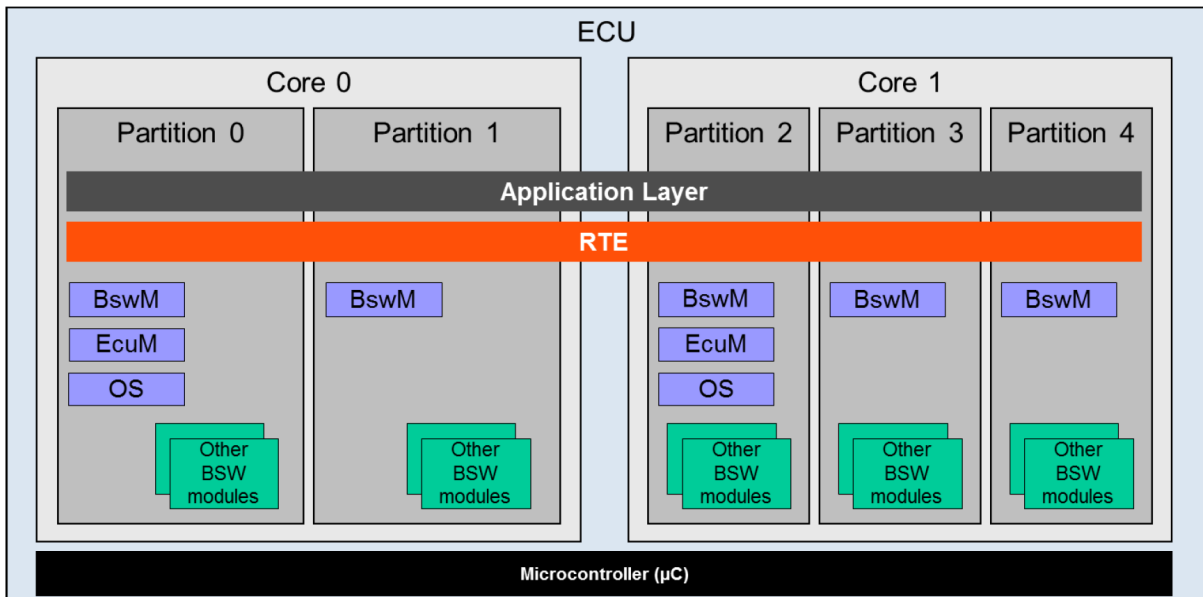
ECU

Core 0

Partition 0

Partition 1

Core 1

Partition 2

Partition 3

Partition 4

Application Layer

RTE

BswM

EcuM

OS

Other BSW modules

BswM

Other BSW modules

BswM

EcuM

OS

Other BSW modules

BswM

Other BSW modules

BswM

Other BSW modules

Microcontroller (µC)